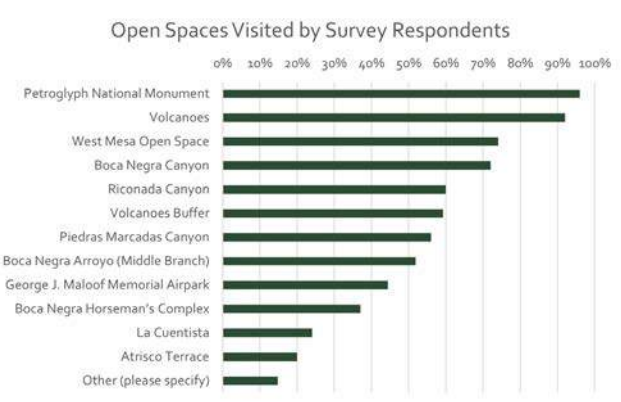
Open Spaces Visited by Survey Respondents

0% 10% 20% 30% 40% 50% 60% 70% 80% 90% 100%

Petroglyph National Monument
Volcanoes
West Mesa Open Space
Boca Negra Canyon
Riconada Canyon
Volcanoes Buffer
Piedras Marcadas Canyon
Boca Negra Arroyo (Middle Branch)
George J. Maloof Memorial Airpark
Boca Negra Horseman's Complex
La Cuentista
Atrisco Terrace
Other (please specify)